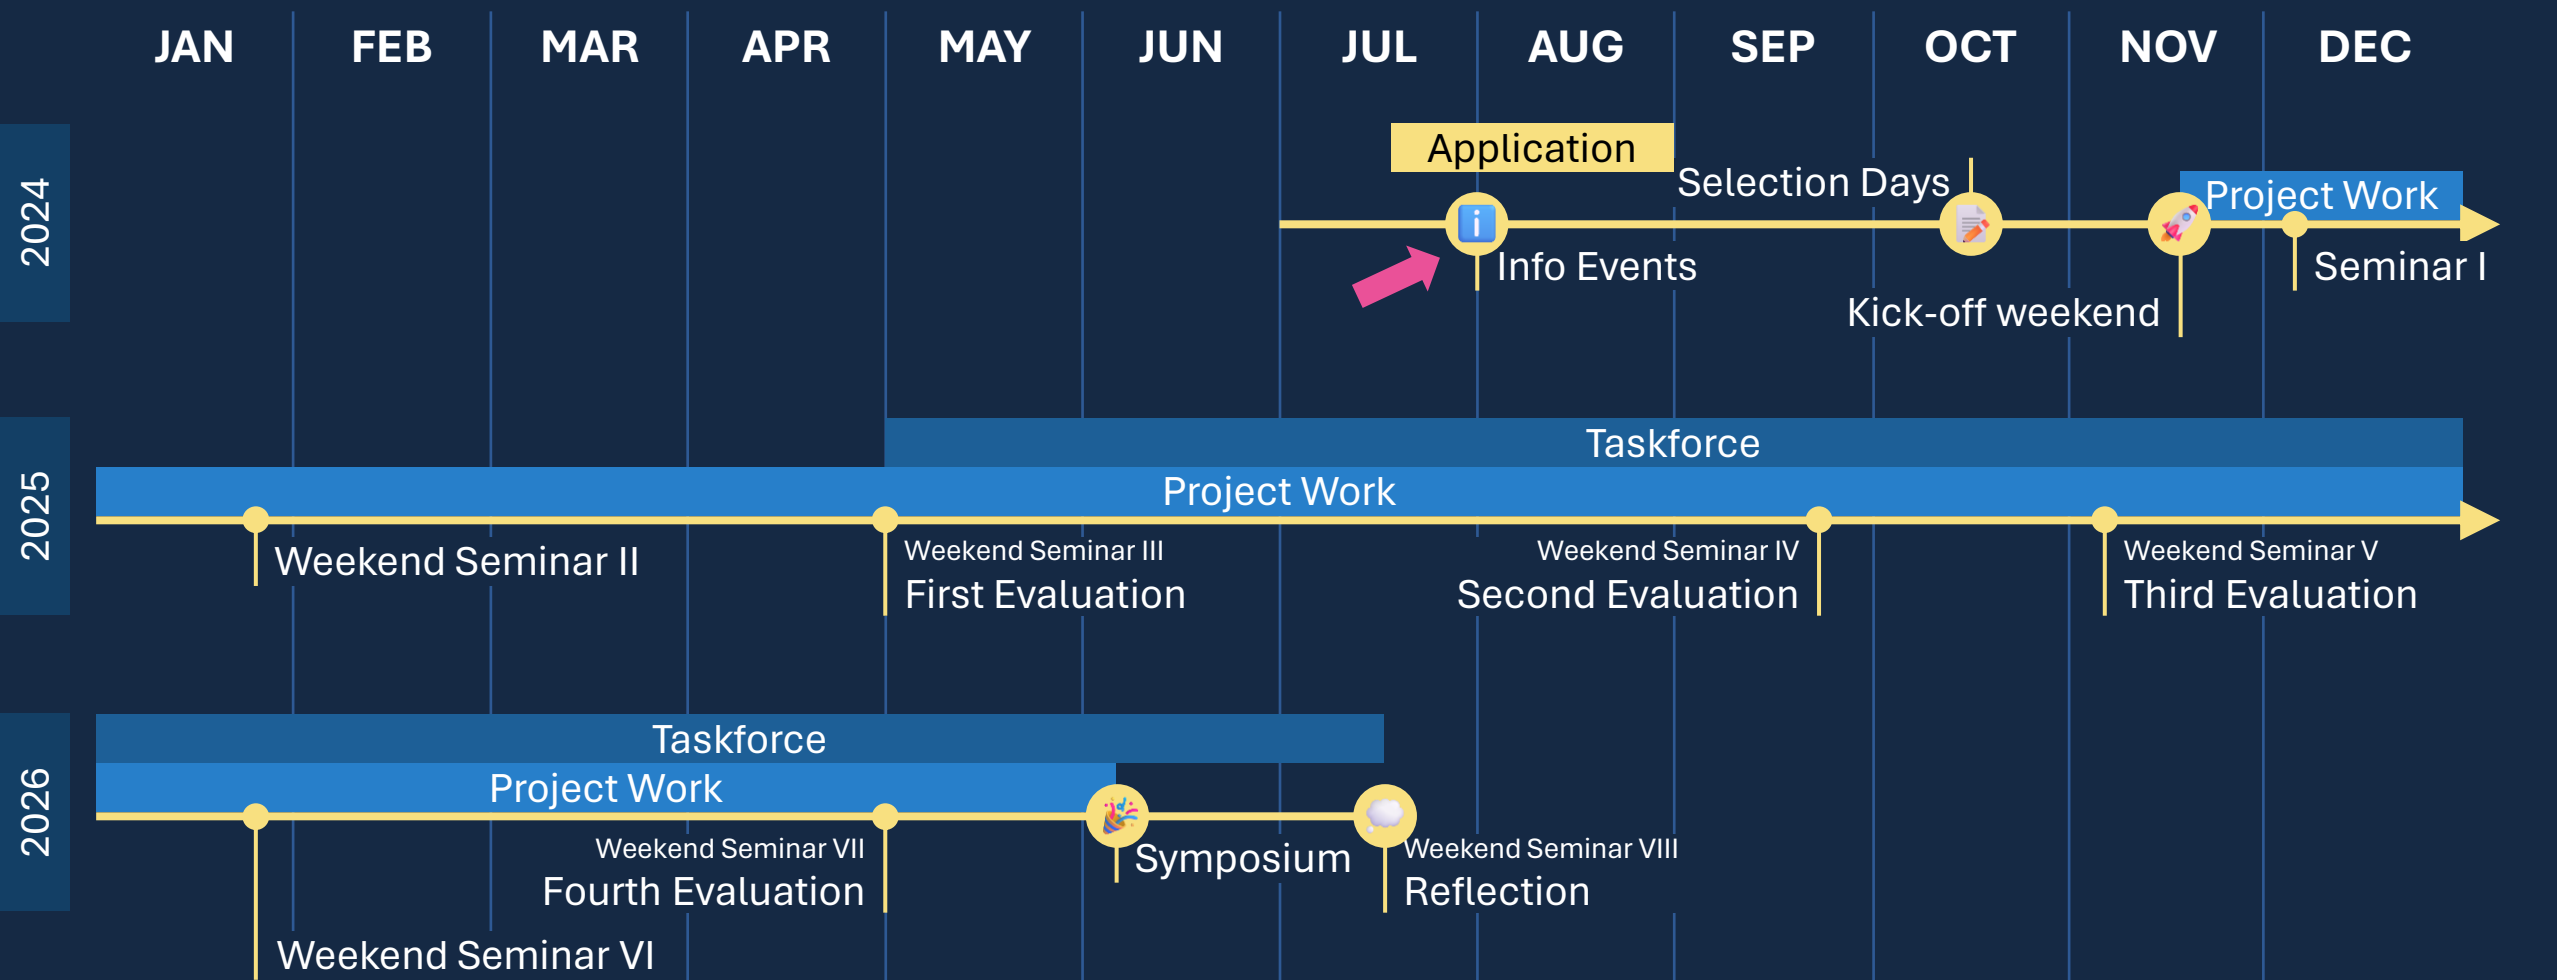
JAN FEB MAR APR MAY JUN JUL AUG SEP OCT NOV DEC

2024

Application

Selection Days

Project Work

Info Events

Seminar I

Kick-off weekend

2025

Taskforce

Project Work

Weekend Seminar II

Weekend Seminar III
First Evaluation

Weekend Seminar IV
Second Evaluation

Weekend Seminar V
Third Evaluation

2026

Taskforce

Project Work

Weekend Seminar VII
Fourth Evaluation

Symposium

Weekend Seminar VIII
Reflection

Weekend Seminar VI